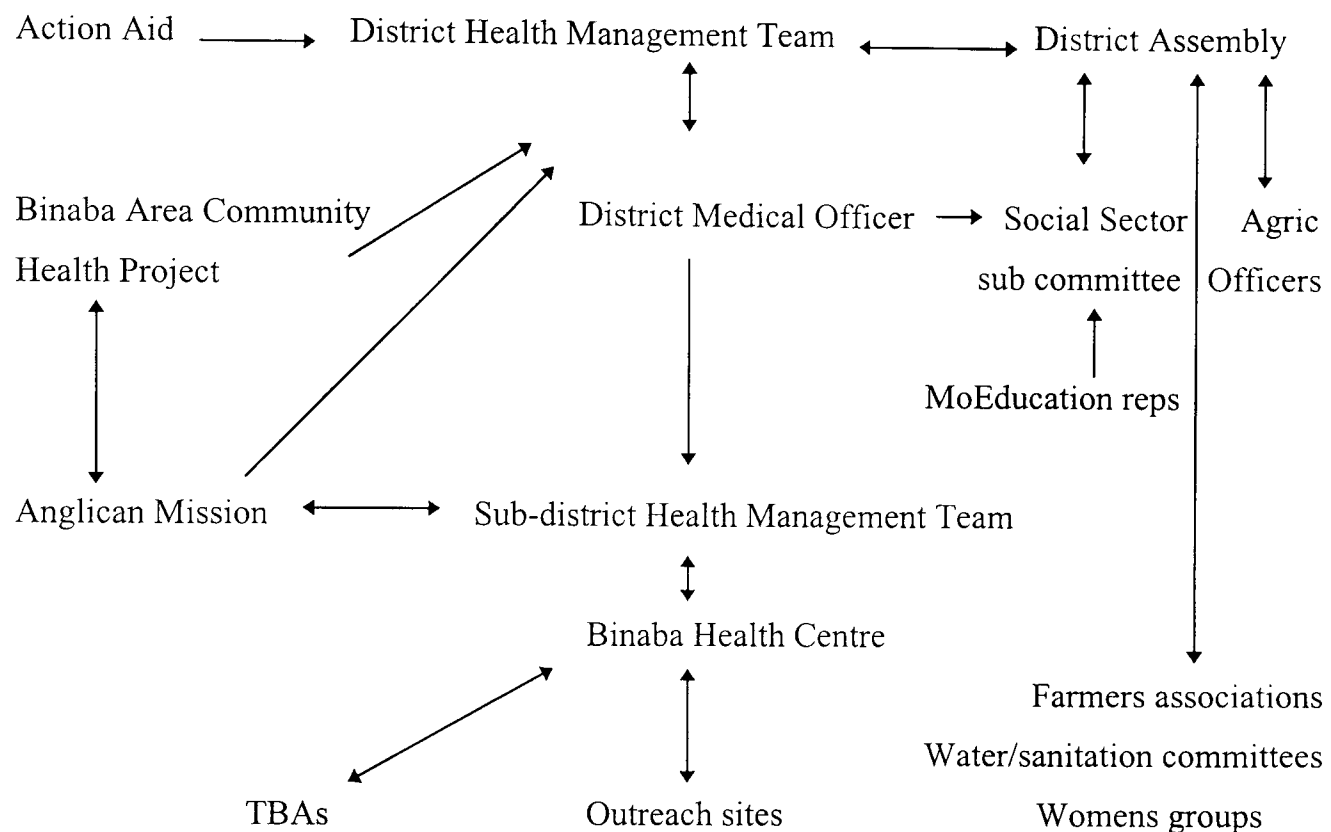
Action Aid

District Health Management Team

District Assembly

Binaba Area Community Health Project

District Medical Officer

Social Sector sub committee

Agric Officers

MoEducation reps

Anglican Mission

Sub-district Health Management Team

Binaba Health Centre

Farmers associations

Water/sanitation committees

Womens groups

TBAs

Outreach sites